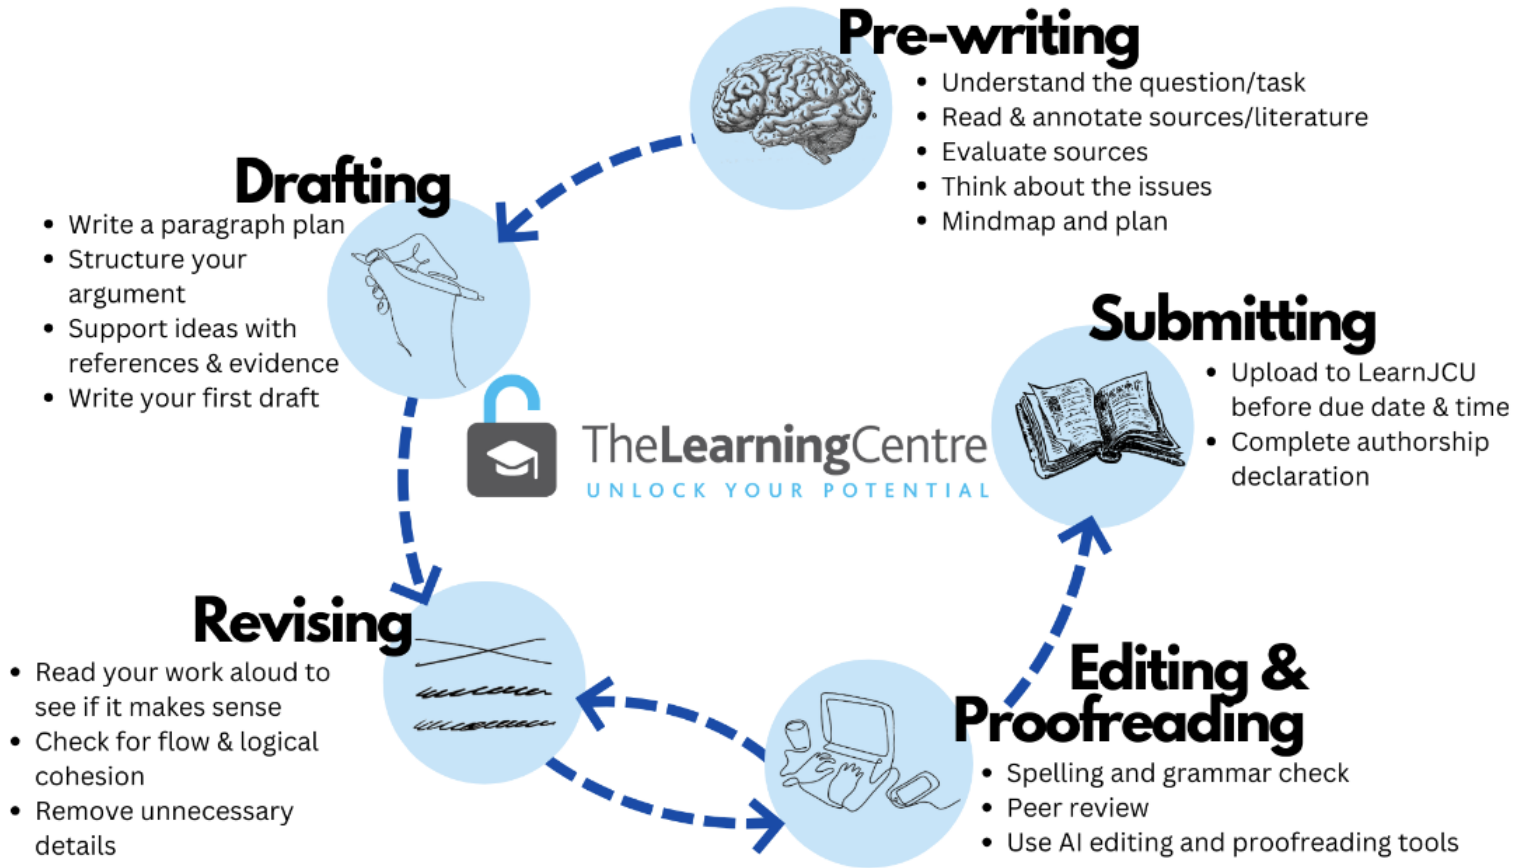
Pre-writing
- Understand the question/task
- Read & annotate sources/literature
- Evaluate sources
- Think about the issues
- Mindmap and plan

Drafting
- Write a paragraph plan
- Structure your argument
- Support ideas with references & evidence
- Write your first draft

TheLearningCentre
UNLOCK YOUR POTENTIAL

Submitting
- Upload to LearnJCU before due date & time
- Complete authorship declaration

Revising
- Read your work aloud to see if it makes sense
- Check for flow & logical cohesion
- Remove unnecessary details

Editing & Proofreading
- Spelling and grammar check
- Peer review
- Use AI editing and proofreading tools